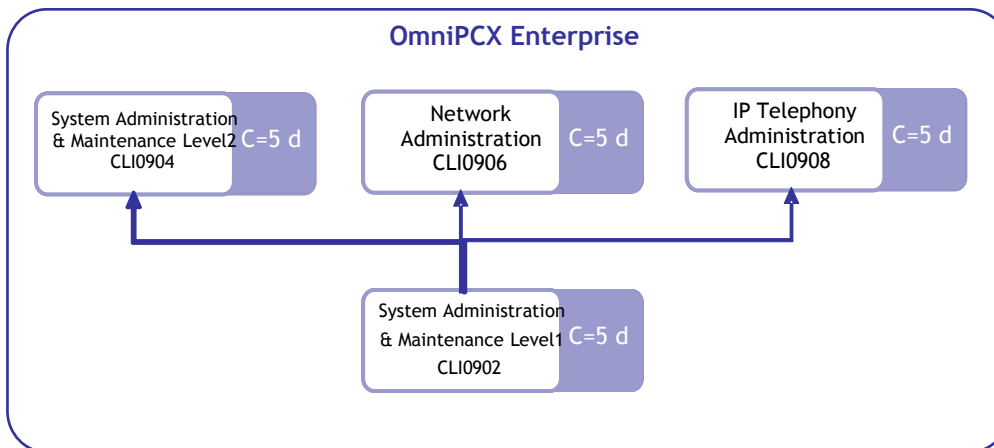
OmniPCX Enterprise

System Administration & Maintenance Level2 CLI0904

C=5 d

Network Administration CLI0906

C=5 d

IP Telephony Administration CLI0908

C=5 d

System Administration & Maintenance Level1 CLI0902

C=5 d